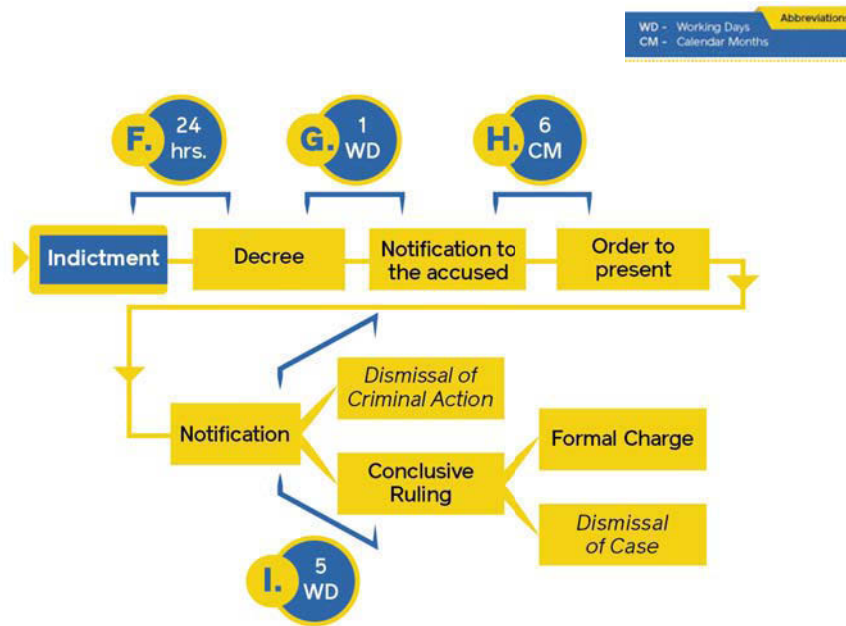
Abbreviation
WD - Working Days
CM - Calendar Months

F. 24 hrs.
G. 1 WD
H. 6 CM

Indictment
Decree
Notification to the accused
Order to present

Notification
Dismissal of Criminal Action
Conclusive Ruling
Formal Charge
Dismissal of Case

I. 5 WD